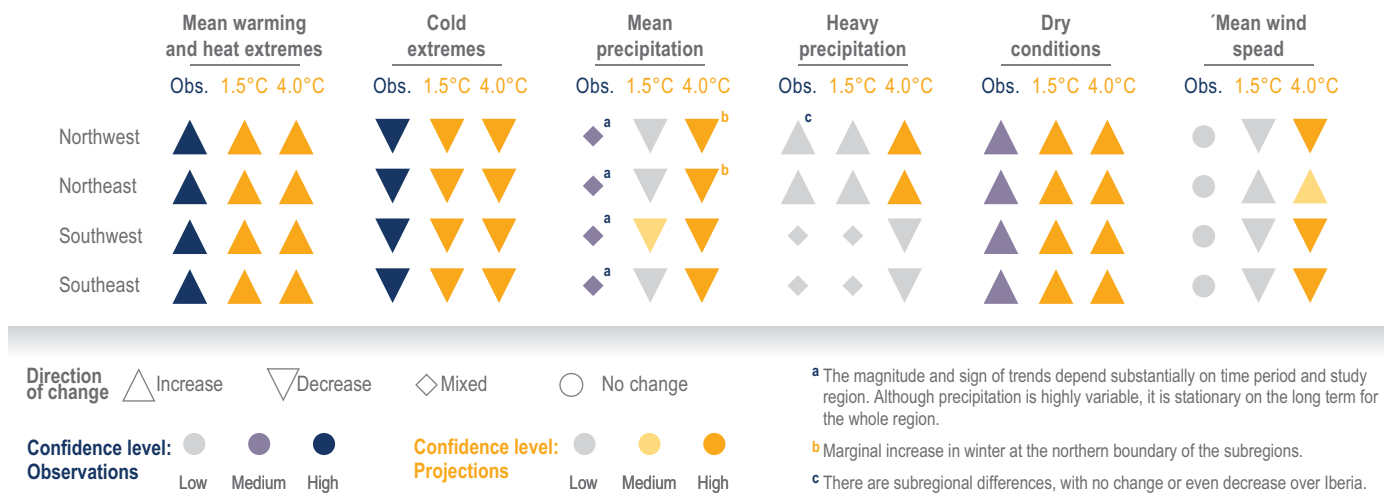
| | Mean warming and heat extremes | | | Cold extremes | | | Mean precipitation | | | Heavy precipitation | | | Dry conditions | | | ´Mean wind spead | | |
|---|---|---|---|---|---|---|---|---|---|---|---|---|---|---|---|---|---|---|
| | Obs. | 1.5°C | 4.0°C | Obs. | 1.5°C | 4.0°C | Obs. | 1.5°C | 4.0°C | Obs. | 1.5°C | 4.0°C | Obs. | 1.5°C | 4.0°C | Obs. | 1.5°C | 4.0°C |
| Northwest | | | | | | | a | | b | c | | | | | | | | |
| Northeast | | | | | | | a | | b | | | | | | | | | |
| Southwest | | | | | | | a | | | | | | | | | | | |
| Southeast | | | | | | | a | | | | | | | | | | | |

Direction of change: Increase, Decrease, Mixed, No change

Confidence level: Observations: Low, Medium, High

Confidence level: Projections: Low, Medium, High

a The magnitude and sign of trends depend substantially on time period and study region. Although precipitation is highly variable, it is stationary on the long term for the whole region.

b Marginal increase in winter at the northern boundary of the subregions.

c There are subregional differences, with no change or even decrease over Iberia.